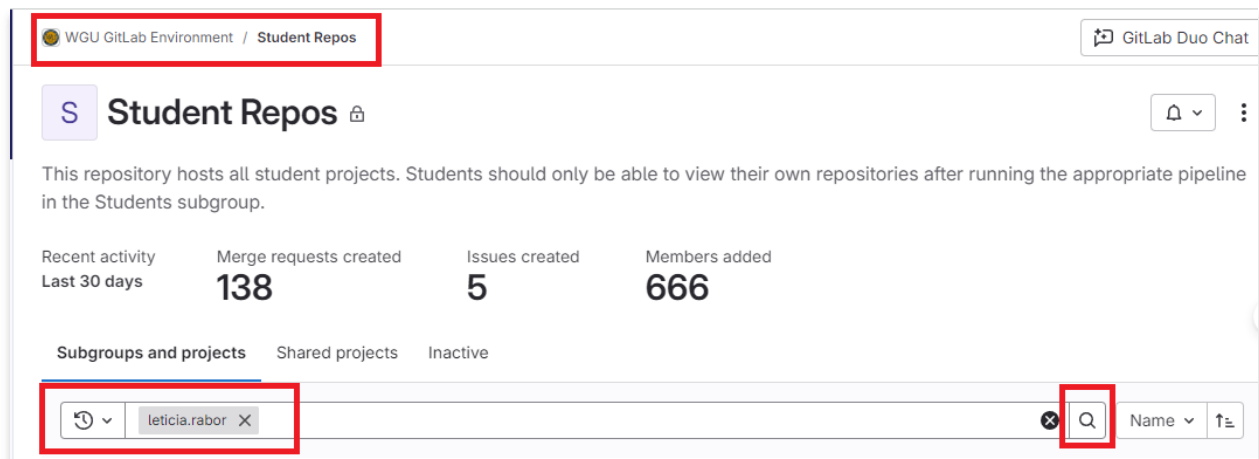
WGU GitLab Environment / Student Repos

GitLab Duo Chat

S

Student Repos

This repository hosts all student projects. Students should only be able to view their own repositories after running the appropriate pipeline in the Students subgroup.

Recent activity
Last 30 days

Merge requests created
138

Issues created
5

Members added
666

Subgroups and projects
Shared projects
Inactive

leticia.rabor

Name